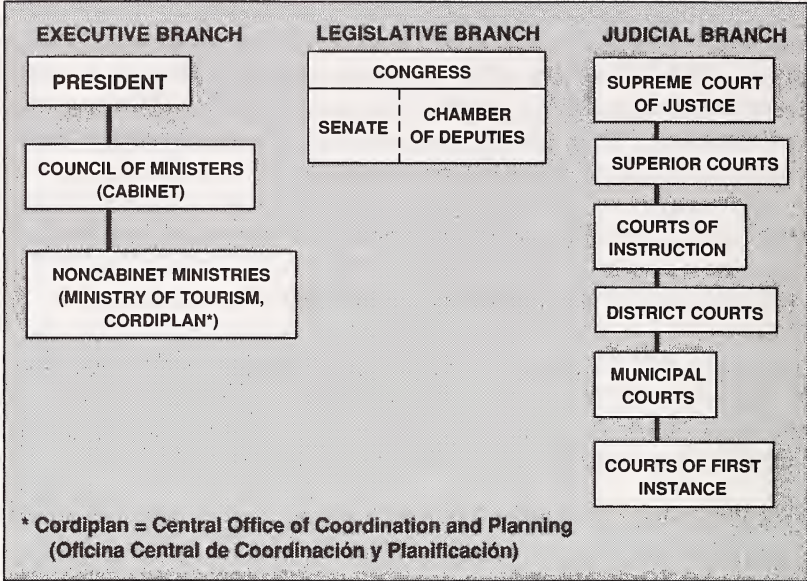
EXECUTIVE BRANCH

PRESIDENT

COUNCIL OF MINISTERS (CABINET)

NONCABINET MINISTRIES (MINISTRY OF TOURISM, CORDIPLAN*)

LEGISLATIVE BRANCH

CONGRESS

SENATE

CHAMBER OF DEPUTIES

JUDICIAL BRANCH

SUPREME COURT OF JUSTICE

SUPERIOR COURTS

COURTS OF INSTRUCTION

DISTRICT COURTS

MUNICIPAL COURTS

COURTS OF FIRST INSTANCE

* Cordiplan = Central Office of Coordination and Planning (Oficina Central de Coordinación y Planificación)